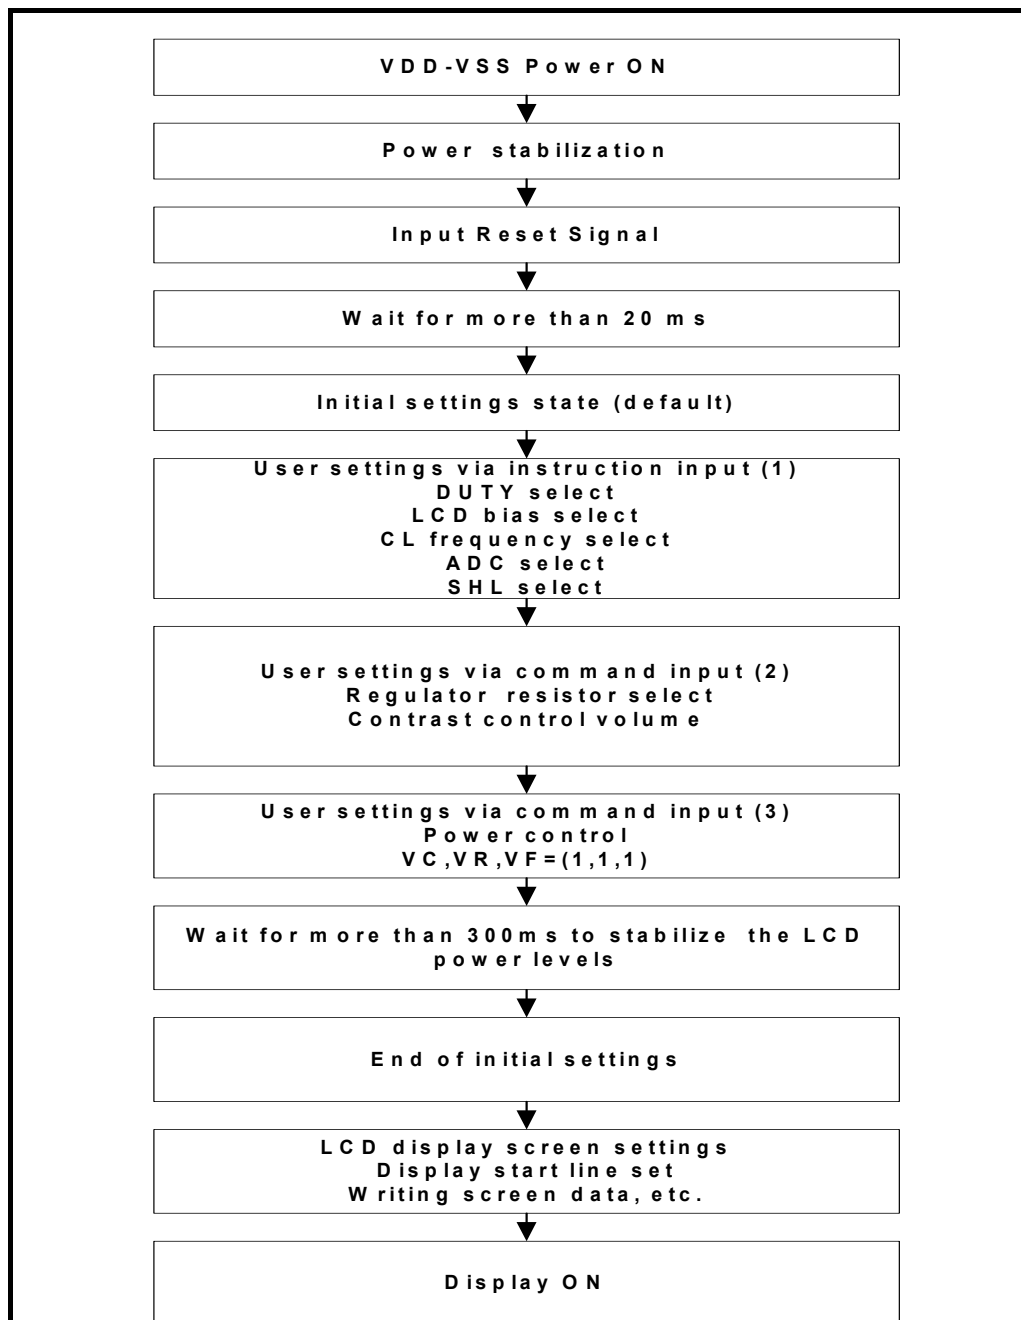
VDD-VSS Power ON

Power stabilization

Input Reset Signal

Wait for more than 20 ms

Initial settings state (default)

User settings via instruction input (1)
DUTY select
LCD bias select
CL frequency select
ADC select
SHL select

User settings via command input (2)
Regulator resistor select
Contrast control volume

User settings via command input (3)
Power control
VC,VR,VF=(1,1,1)

Wait for more than 300ms to stabilize the LCD power levels

End of initial settings

LCD display screen settings
Display start line set
Writing screen data, etc.

Display ON